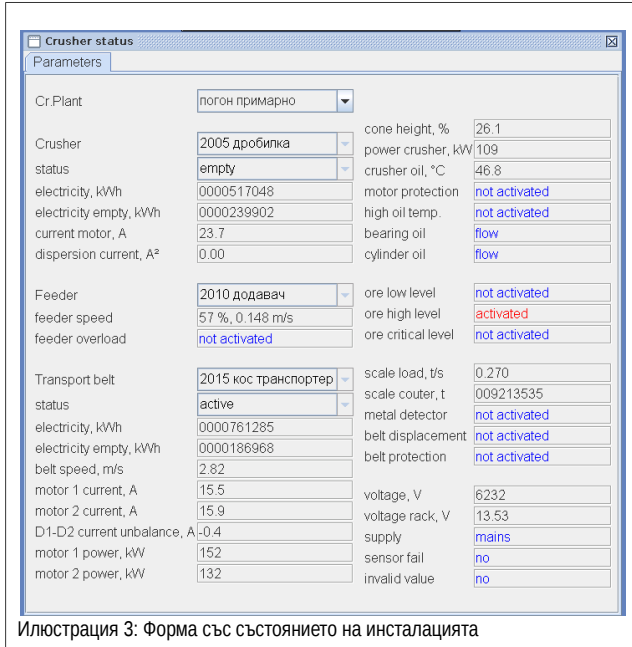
Crusher status

Parameters

Cr.Plant | погон примарно

Crusher | 2005 дробилка
status | empty
electricity, kWh | 0000517048
electricity empty, kWh | 0000239902
current motor, A | 23.7
dispersion current, A² | 0.00

cone height, % | 26.1
power crusher, kW | 109
crusher oil, °C | 46.8
motor protection | not activated
high oil temp. | not activated
bearing oil | flow
cylinder oil | flow

Feeder | 2010 додавач
feeder speed | 57 %, 0.148 m/s
feeder overload | not activated

ore low level | not activated
ore high level | activated
ore critical level | not activated

Transport belt | 2015 кос транспортер
status | active
electricity, kWh | 0000761285
electricity empty, kWh | 0000186968
belt speed, m/s | 2.82
motor 1 current, A | 15.5
motor 2 current, A | 15.9
D1-D2 current unbalance, A | -0.4
motor 1 power, kW | 152
motor 2 power, kW | 132

scale load, t/s | 0.270
scale couter, t | 009213535
metal detector | not activated
belt displacement | not activated
belt protection | not activated

voltage, V | 6232
voltage rack, V | 13.53
supply | mains
sensor fail | no
invalid value | no

Илюстрация 3: Форма със състоянието на инсталацията